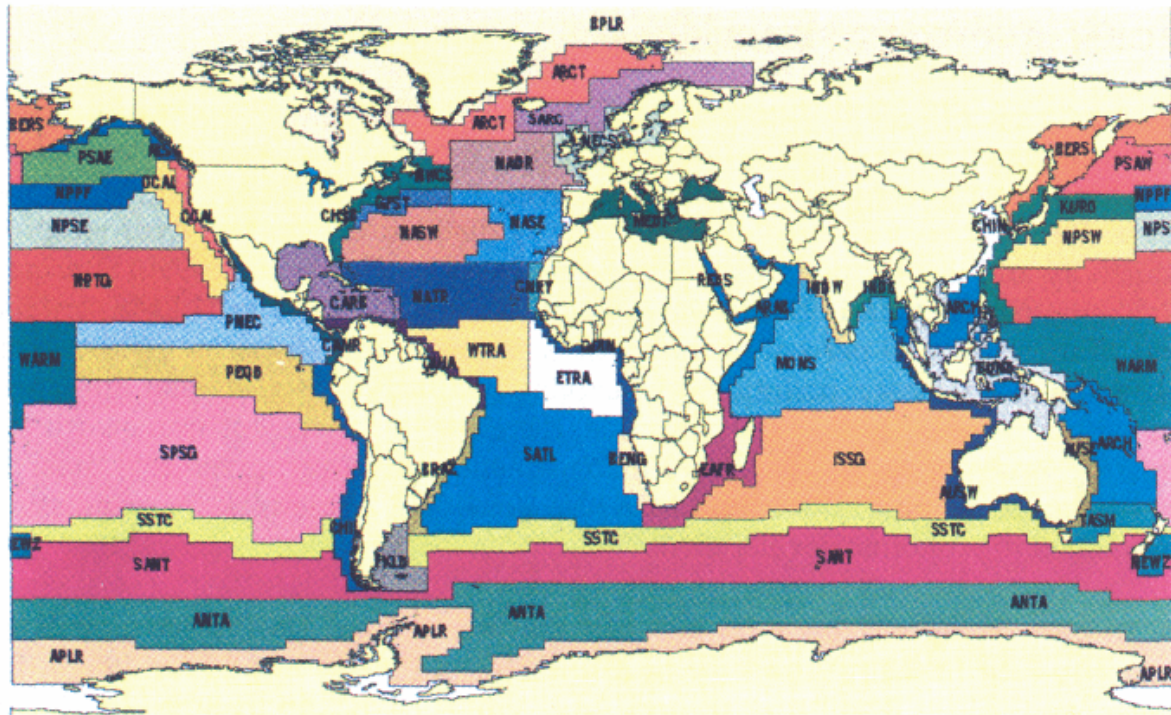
BPLR
ARCT
ARCT
SARC
BERS
PSAE
ALSK
NECS
NADR
BERS
PSAW
NPPF
CCAL
GFST
NWCS
MEDI
KURO
NPPF
NPSE
CAMR
CHSB
NASW
NASE
CHIN
NPSW
NPSE
NPTG
CARB
NATR
CNRY
REDS
ARAB
INDW
INDE
PNEC
CAMR
GUIA
WTRA
GUIN
MONS
ARCH
WARM
PEQD
ETRA
SUND
WARM
SPSG
SATL
BENG
EAFR
ISSG
ARCH
AUSE
BRAZ
AUSW
SSTC
CHIL
SSTC
TASM
NEWZ
SSTC
SANT
FKLD
SANT
NEWZ
ANTA
ANTA
ANTA
APLR
APLR
APLR